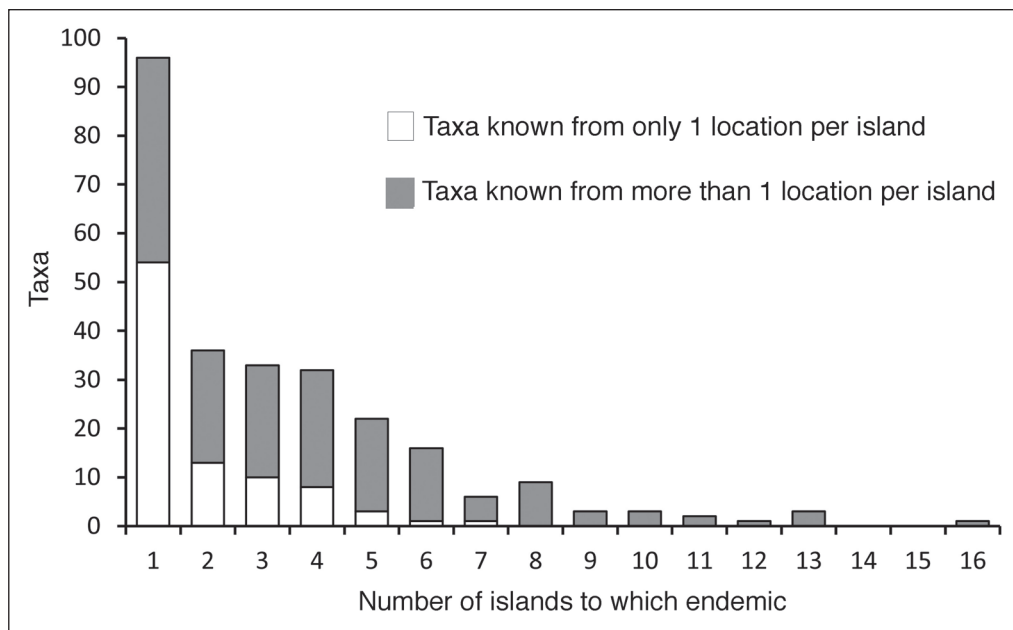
100
90
80
70
60
50
40
30
20
10
0
Taxa

Taxa known from only 1 location per island
Taxa known from more than 1 location per island

1 2 3 4 5 6 7 8 9 10 11 12 13 14 15 16
Number of islands to which endemic